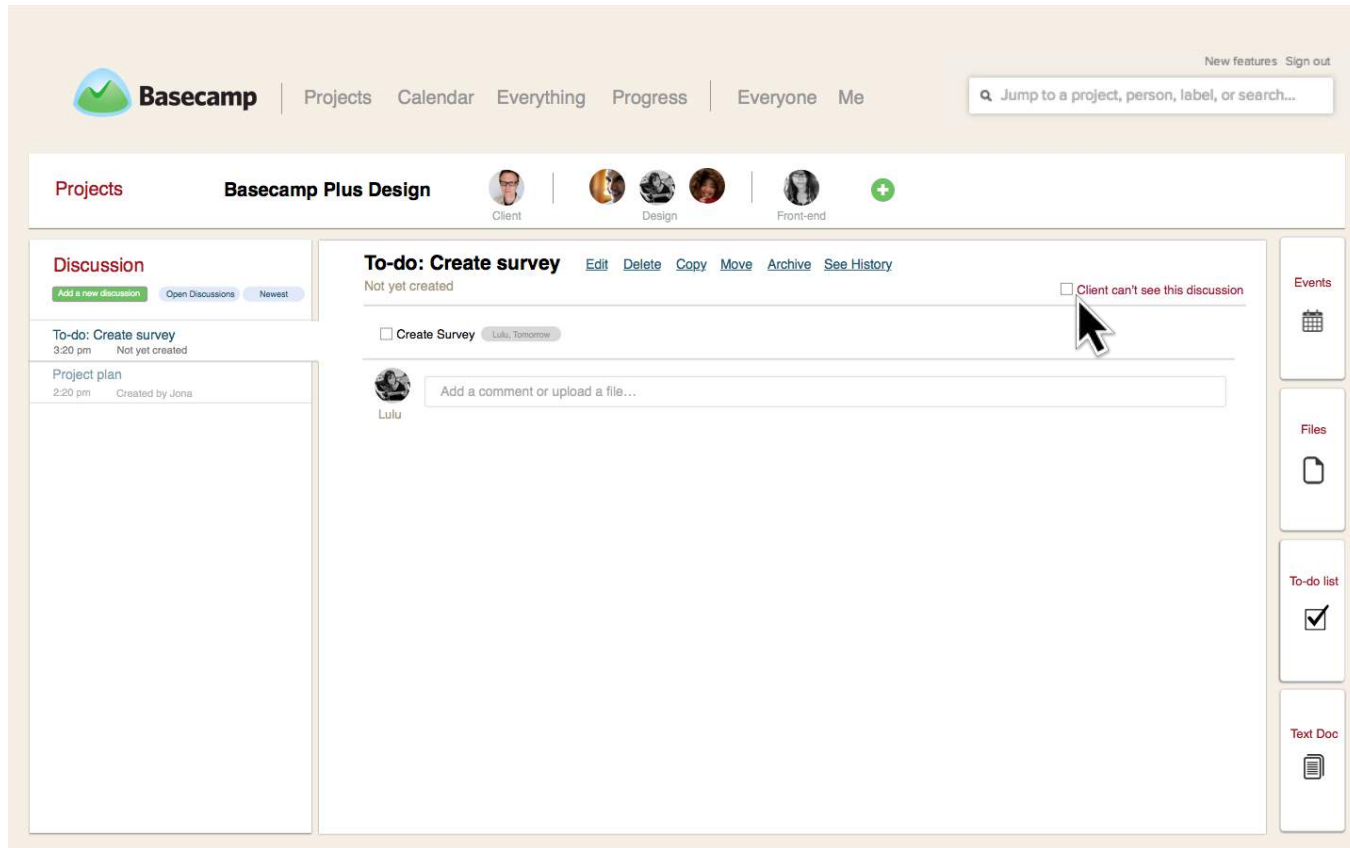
New features Sign out

Basecamp | Projects Calendar Everything Progress | Everyone Me

Jump to a project, person, label, or search...

Projects

Basecamp Plus Design

Client

Design

Front-end

Discussion

Add a new discussion Open Discussions Newest

To-do: Create survey
3:20 pm Not yet created

Project plan
2:20 pm Created by Jona

To-do: Create survey Edit Delete Copy Move Archive See History

Not yet created

Client can't see this discussion

Create Survey Lulu, Tomorrow

Add a comment or upload a file...

Lulu

Events

Files

To-do list

Text Doc